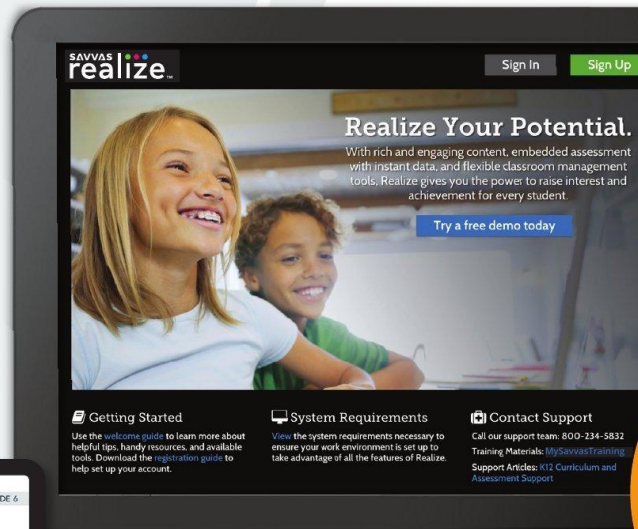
SAVVAS realize.

Sign In

Sign Up

Realize Your Potential.

With rich and engaging content, embedded assessment with instant data, and flexible classroom management tools, Realize gives you the power to raise interest and achievement for every student.

Try a free demo today

Getting Started

Use the welcome guide to learn more about helpful tips, handy resources, and available tools. Download the registration guide to help set up your account.

System Requirements

View the system requirements necessary to ensure your work environment is set up to take advantage of all the features of Realize.

Contact Support

Call our support team: 800-234-5832

Training Materials: MySavvasTraining

Support Articles: K12 Curriculum and Assessment Support

DE 6